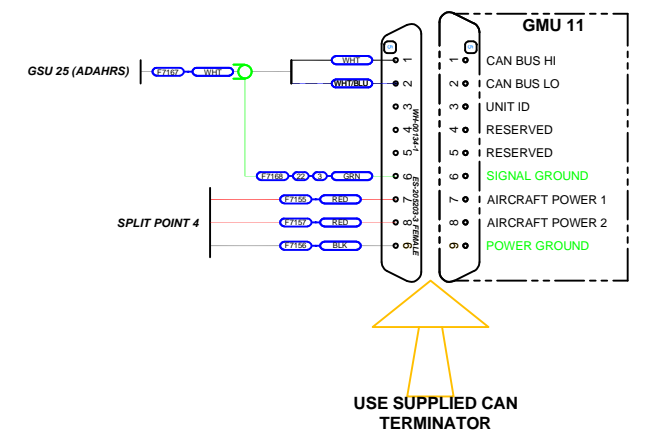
GMU 11

GSU 25 (ADAHRS)

F7167 WHT

WHT
WHT/BLU

J1
P1

1 CAN BUS HI
2 CAN BUS LO
3 UNIT ID
4 RESERVED
5 RESERVED
6 SIGNAL GROUND
7 AIRCRAFT POWER 1
8 AIRCRAFT POWER 2
9 POWER GROUND

WH-00134-1

F7168 22 3 GRN

ES-205203-3 FEMALE

SPLIT POINT 4

F7155 RED
F7157 RED
F7156 BLK

1
2
3
4
5
6
7
8
9

USE SUPPLIED CAN TERMINATOR